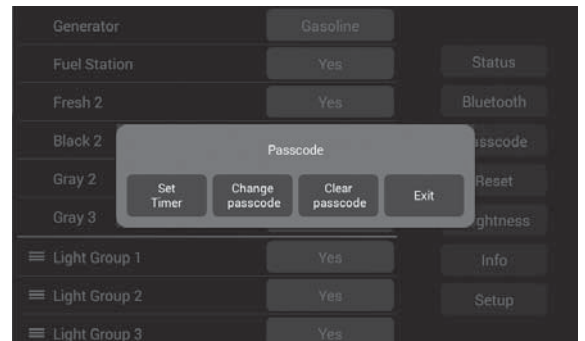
Generator Gasoline
Fuel Station Yes
Fresh 2 Yes
Black 2
Gray 2
Gray 3
Light Group 1 Yes
Light Group 2 Yes
Light Group 3 Yes

Status
Bluetooth
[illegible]sscode
Reset
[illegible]ghtness
Info
Setup

Passcode

Set Timer
Change passcode
Clear passcode
Exit